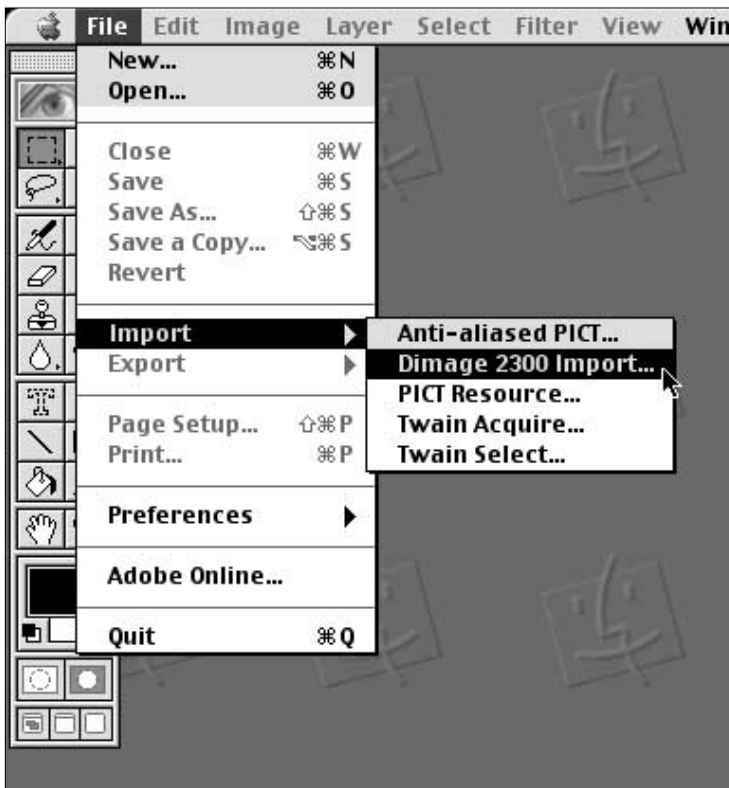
File Edit Image Layer Select Filter View Win

New... ⌘N
Open... ⌘O

Close ⌘W
Save ⌘S
Save As... ⇧⌘S
Save a Copy... ⌥⌘S
Revert

Import
Export

Page Setup... ⇧⌘P
Print... ⌘P

Preferences

Adobe Online...

Quit ⌘Q

Anti-aliased PICT...
Dimage 2300 Import...
PICT Resource...
Twain Acquire...
Twain Select...